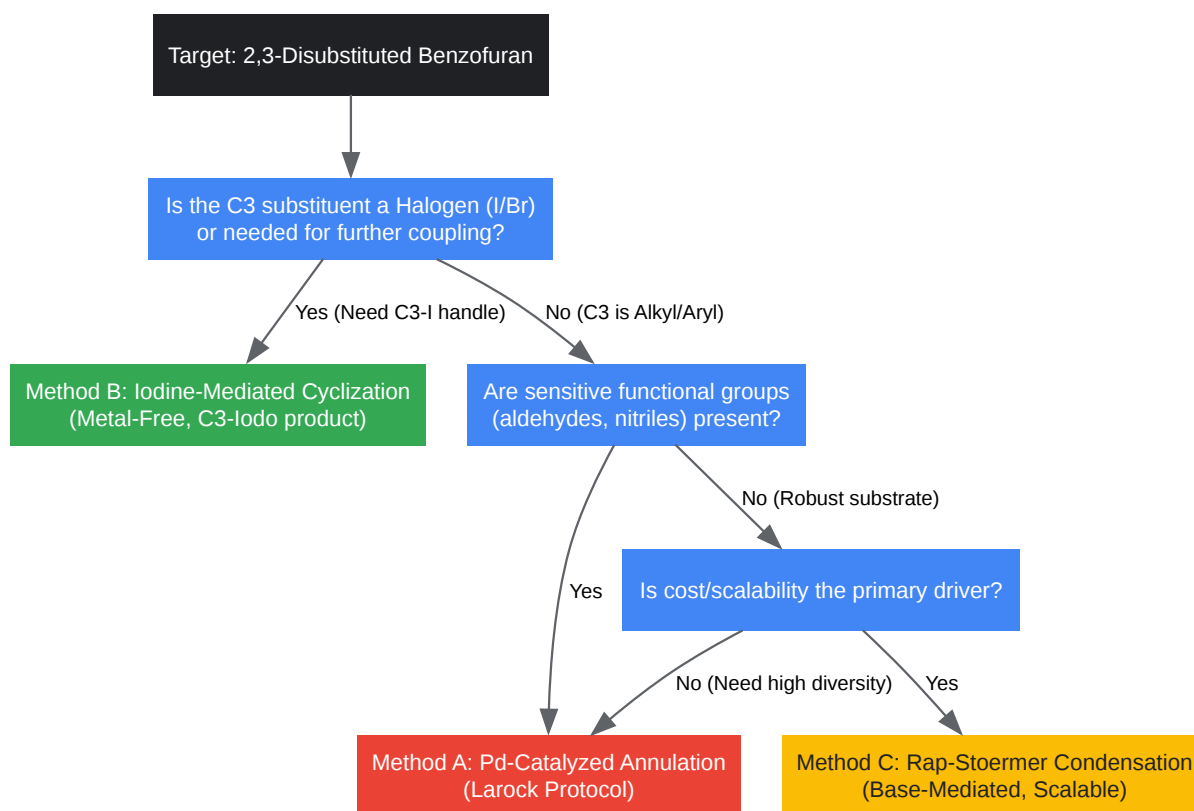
Target: 2,3-Disubstituted Benzofuran

Is the C3 substituent a Halogen (I/Br) or needed for further coupling?

Yes (Need C3-I handle)

No (C3 is Alkyl/Aryl)

Method B: Iodine-Mediated Cyclization (Metal-Free, C3-Iodo product)

Are sensitive functional groups (aldehydes, nitriles) present?

No (Robust substrate)

Yes

Is cost/scalability the primary driver?

No (Need high diversity)

Yes

Method A: Pd-Catalyzed Annulation (Larock Protocol)

Method C: Rap-Stoermer Condensation (Base-Mediated, Scalable)